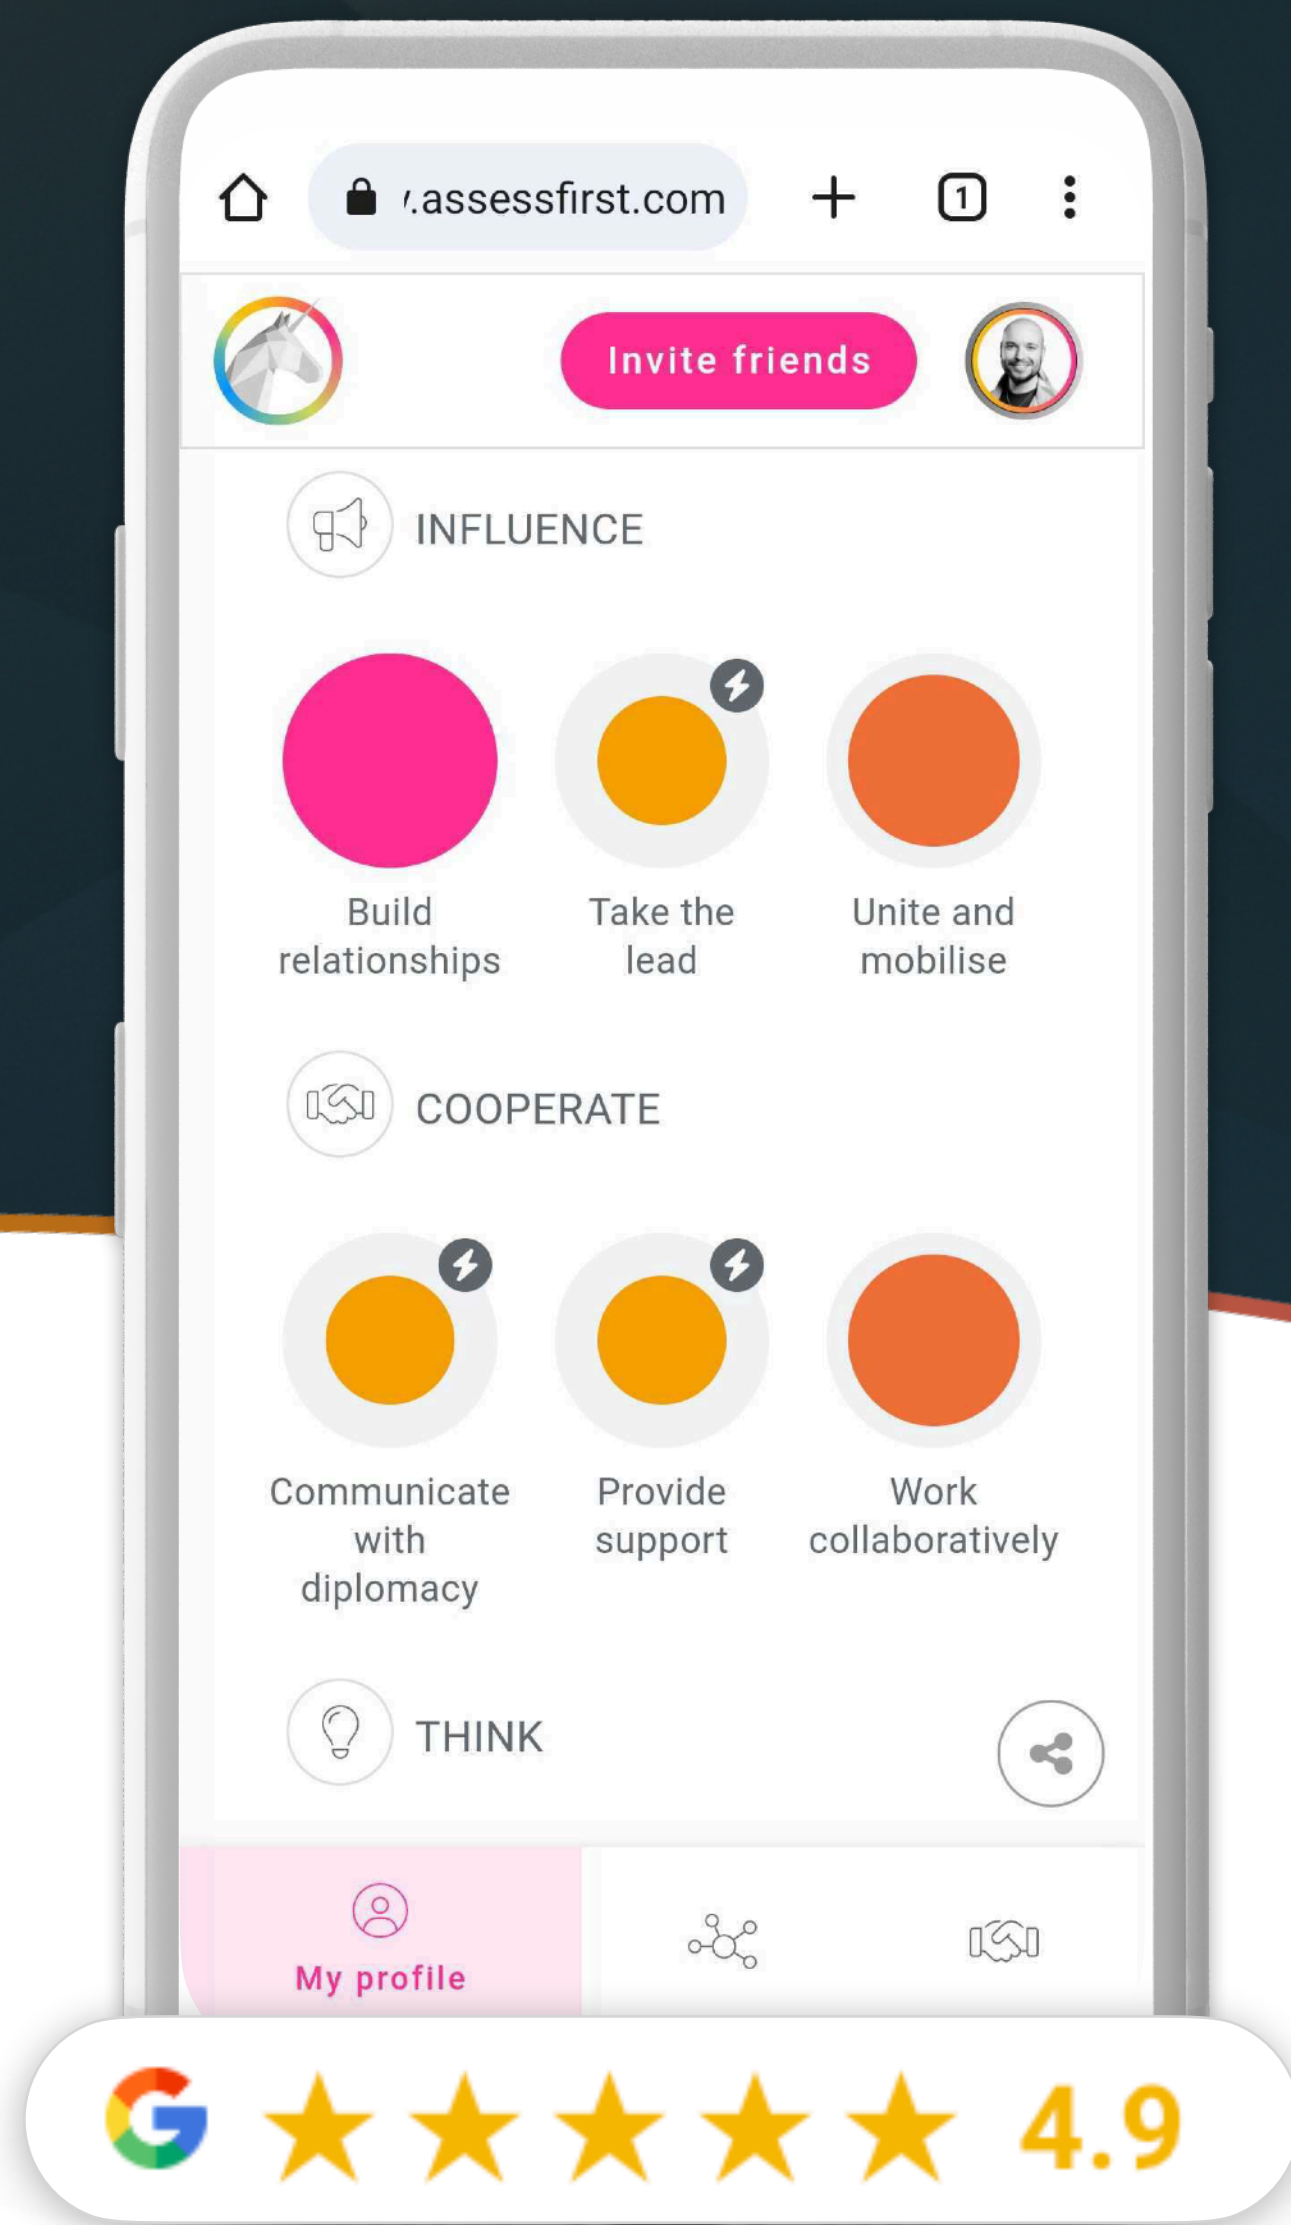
/.assessfirst.com

1

Invite friends

INFLUENCE

Build relationships

Take the lead

Unite and mobilise

COOPERATE

Communicate with diplomacy

Provide support

Work collaboratively

THINK

My profile

4.9